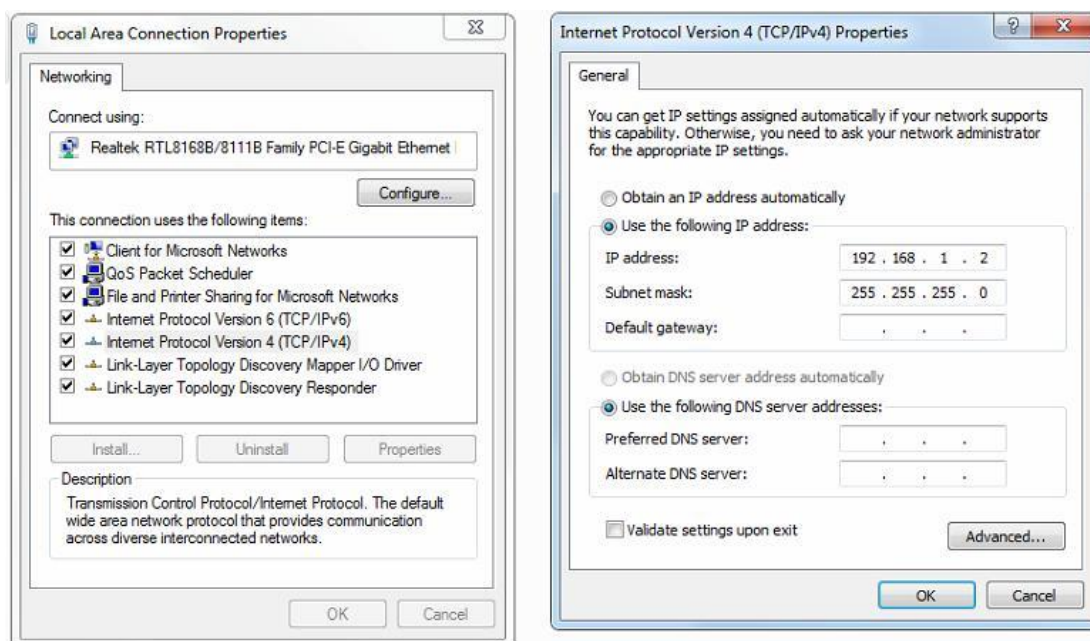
Local Area Connection Properties

Networking

Connect using:

Realtek RTL8168B/8111B Family PCI-E Gigabit Ethernet

Configure...

This connection uses the following items:

Client for Microsoft Networks
QoS Packet Scheduler
File and Printer Sharing for Microsoft Networks
Internet Protocol Version 6 (TCP/IPv6)
Internet Protocol Version 4 (TCP/IPv4)
Link-Layer Topology Discovery Mapper I/O Driver
Link-Layer Topology Discovery Responder

Install... Uninstall Properties

Description

Transmission Control Protocol/Internet Protocol. The default wide area network protocol that provides communication across diverse interconnected networks.

OK Cancel

Internet Protocol Version 4 (TCP/IPv4) Properties

General

You can get IP settings assigned automatically if your network supports this capability. Otherwise, you need to ask your network administrator for the appropriate IP settings.

Obtain an IP address automatically

Use the following IP address:

IP address: 192 . 168 . 1 . 2

Subnet mask: 255 . 255 . 255 . 0

Default gateway: . . .

Obtain DNS server address automatically

Use the following DNS server addresses:

Preferred DNS server: . . .

Alternate DNS server: . . .

Validate settings upon exit

Advanced...

OK Cancel